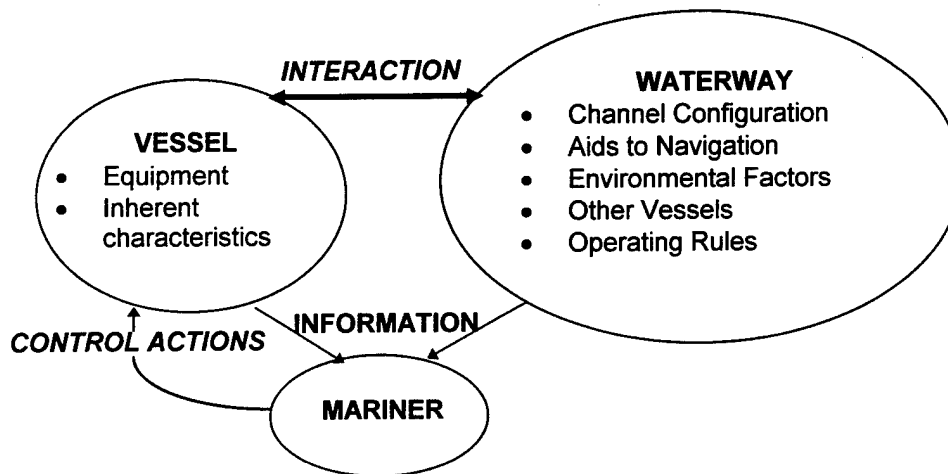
INTERACTION

VESSEL
- Equipment
- Inherent characteristics

WATERWAY
- Channel Configuration
- Aids to Navigation
- Environmental Factors
- Other Vessels
- Operating Rules

INFORMATION

CONTROL ACTIONS

MARINER